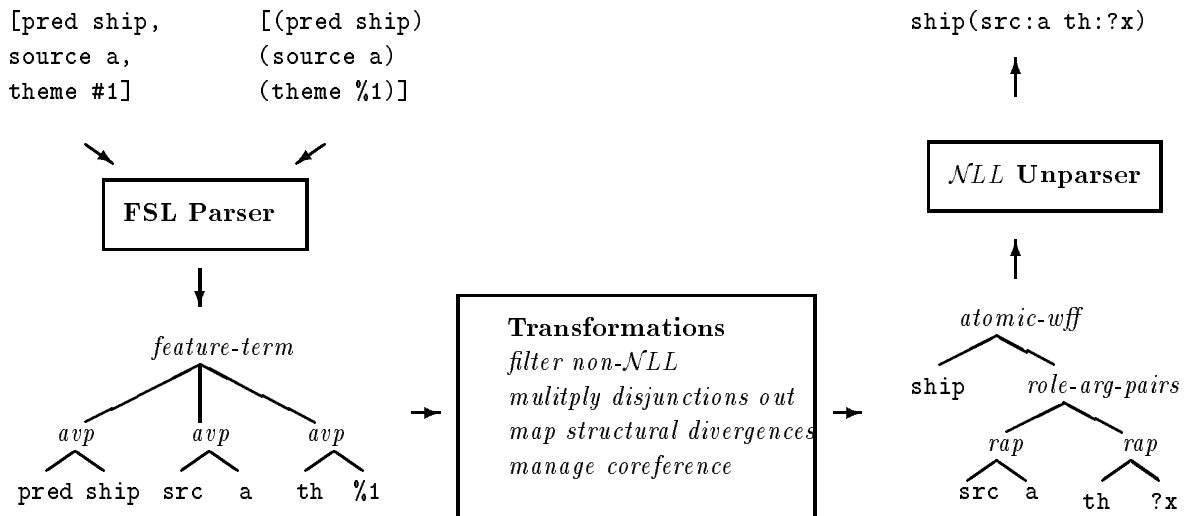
[pred ship,
source a,
theme #1]

[(pred ship)
(source a)
(theme %1)]

FSL Parser

feature-term

avp

avp

avp

pred ship src a th %1

Transformations
filter non-$\mathcal{NLL}$
mulitply disjunctions out
map structural divergences
manage coreference

ship(src:a th:?x)

$\mathcal{NLL}$ Unparser

atomic-wff

ship role-arg-pairs

rap

rap

src a th ?x